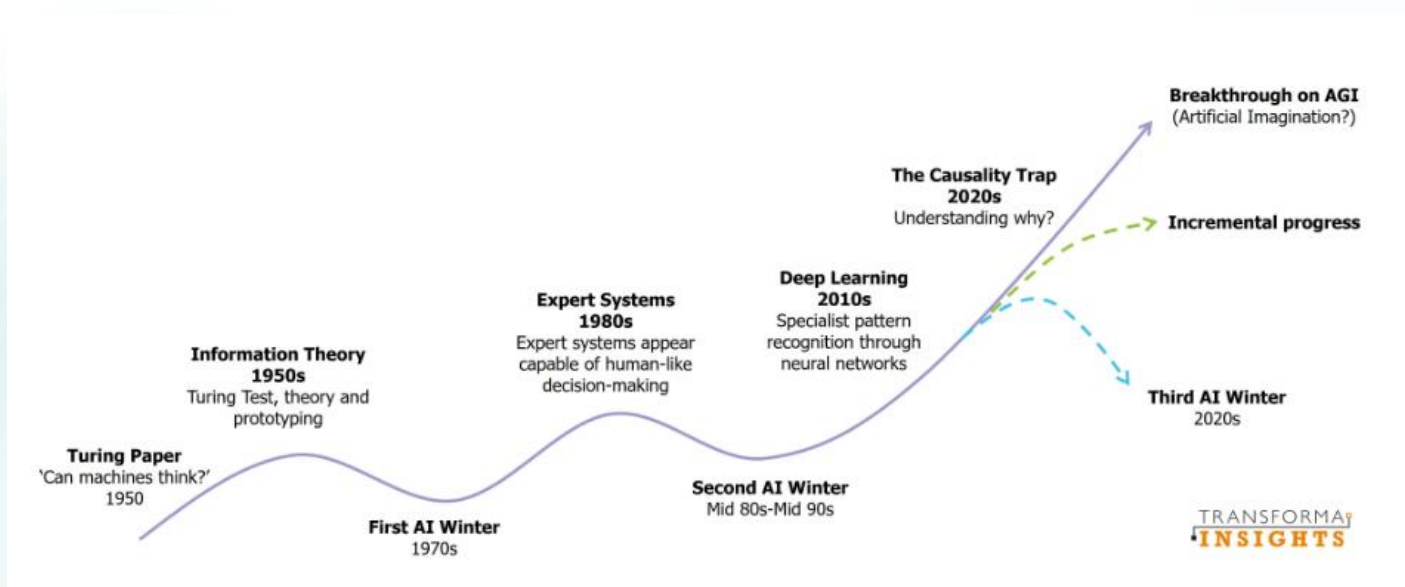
Breakthrough on AGI
(Artificial Imagination?)

The Causality Trap
2020s
Understanding why?

Incremental progress

Deep Learning
2010s
Specialist pattern recognition through neural networks

Expert Systems
1980s
Expert systems appear capable of human-like decision-making

Information Theory
1950s
Turing Test, theory and prototyping

Third AI Winter
2020s

Turing Paper
'Can machines think?'
1950

Second AI Winter
Mid 80s-Mid 90s

First AI Winter
1970s

TRANSFORMA
INSIGHTS